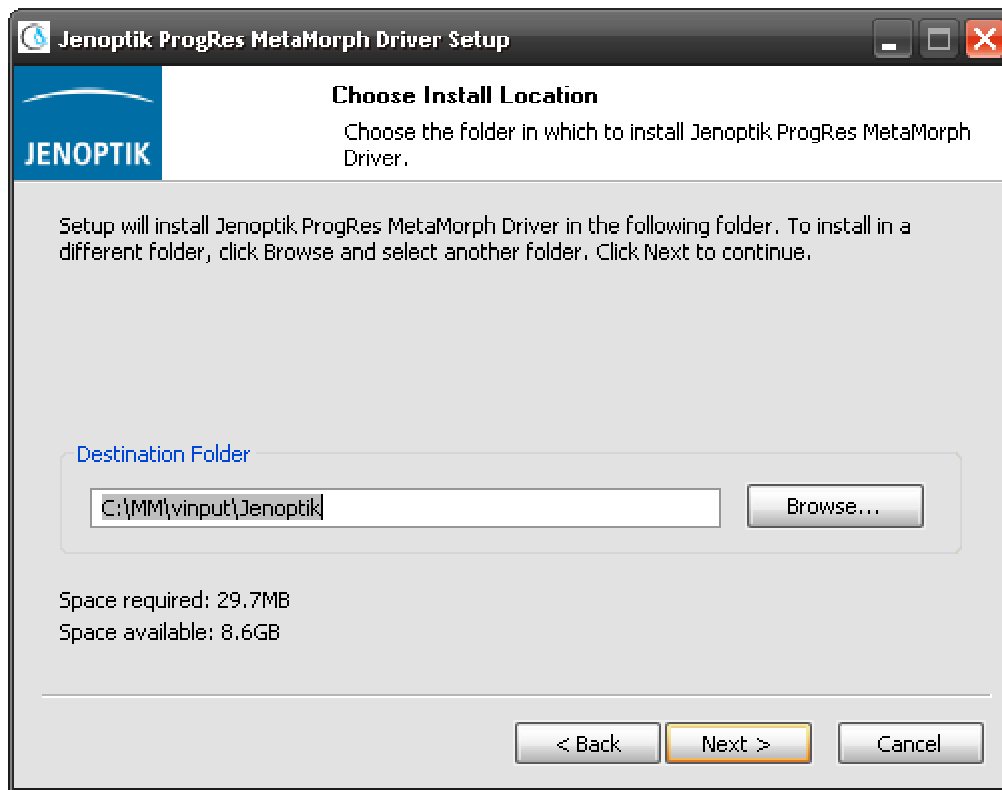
Jenoptik ProgRes MetaMorph Driver Setup

JENOPTIK

Choose Install Location

Choose the folder in which to install Jenoptik ProgRes MetaMorph Driver.

Setup will install Jenoptik ProgRes MetaMorph Driver in the following folder. To install in a different folder, click Browse and select another folder. Click Next to continue.

Destination Folder

C:\MM\vinput\Jenoptik

Browse...

Space required: 29.7MB
Space available: 8.6GB

< Back

Next >

Cancel